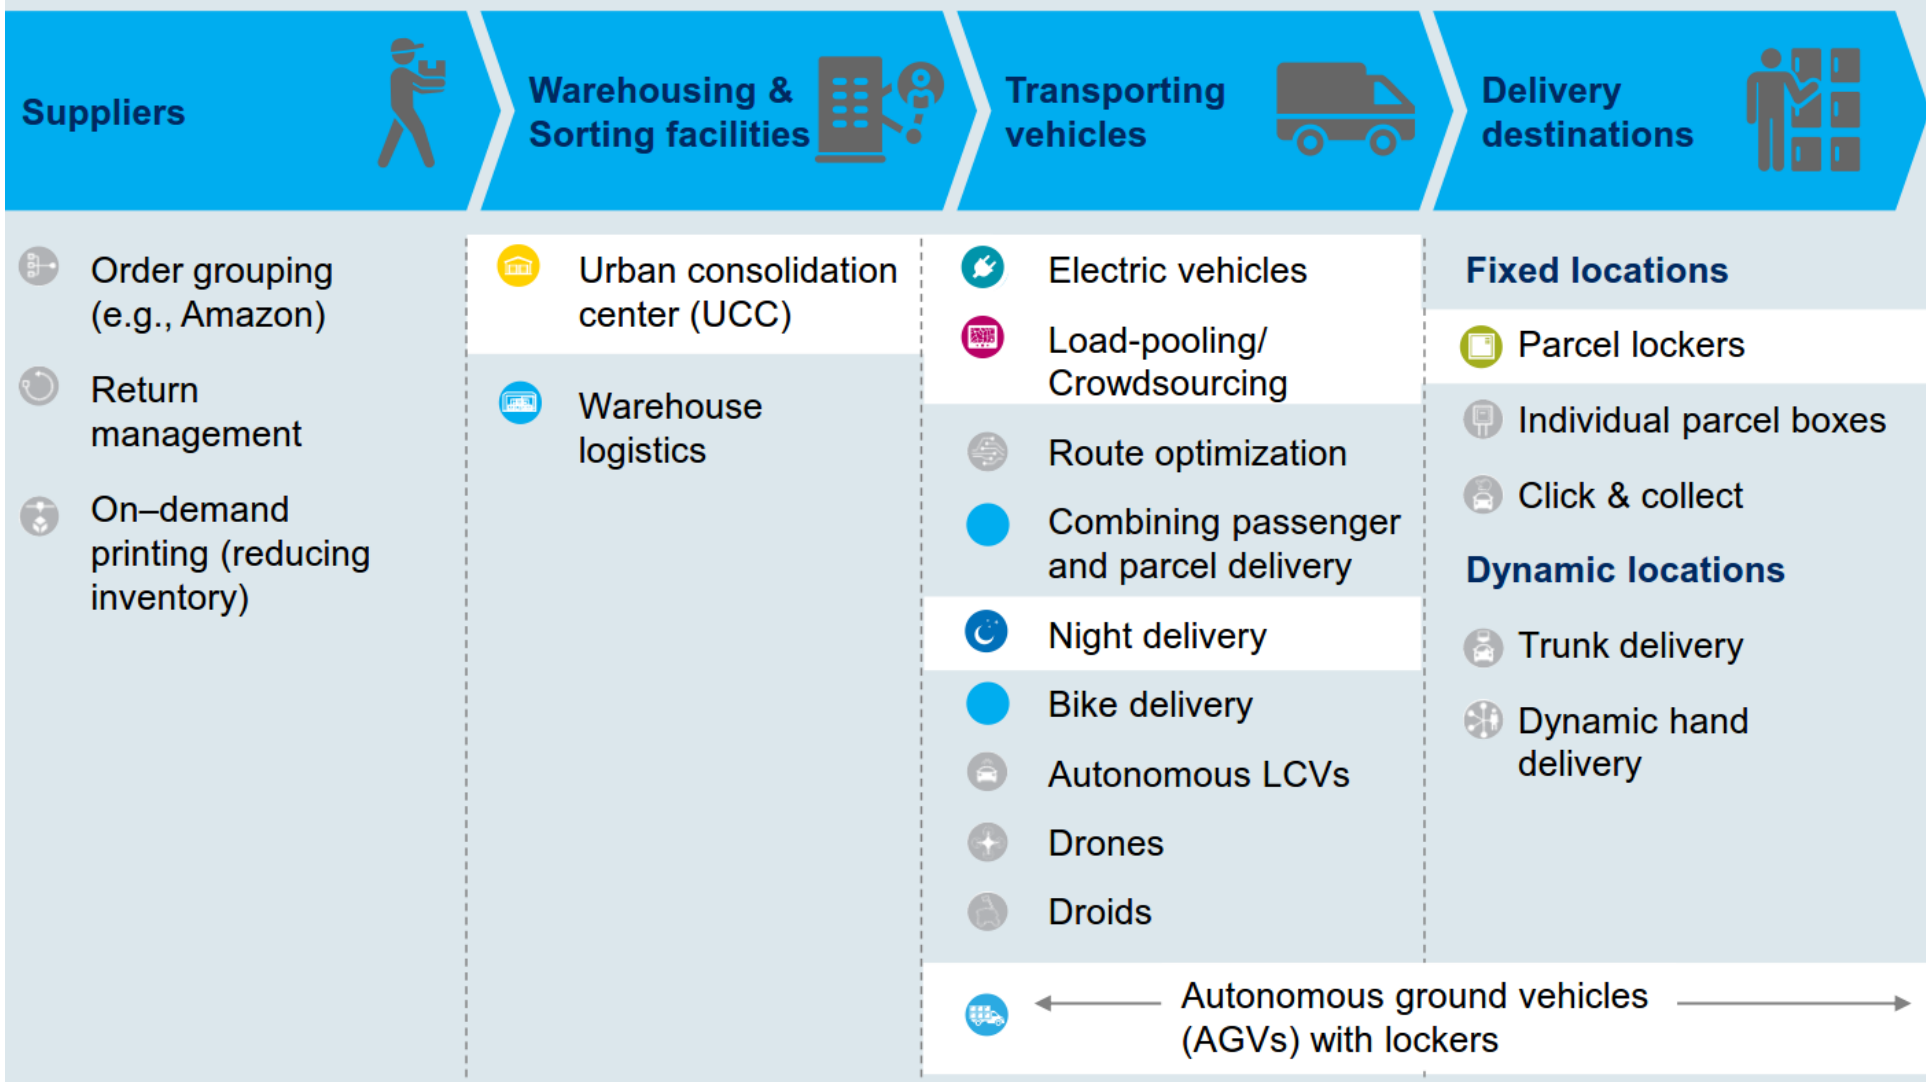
Suppliers

Warehousing & Sorting facilities

Transporting vehicles

Delivery destinations

Order grouping (e.g., Amazon)

Return management

On–demand printing (reducing inventory)

Urban consolidation center (UCC)

Warehouse logistics

Electric vehicles

Load-pooling/ Crowdsourcing

Route optimization

Combining passenger and parcel delivery

Night delivery

Bike delivery

Autonomous LCVs

Drones

Droids

Fixed locations

Parcel lockers

Individual parcel boxes

Click & collect

Dynamic locations

Trunk delivery

Dynamic hand delivery

Autonomous ground vehicles (AGVs) with lockers